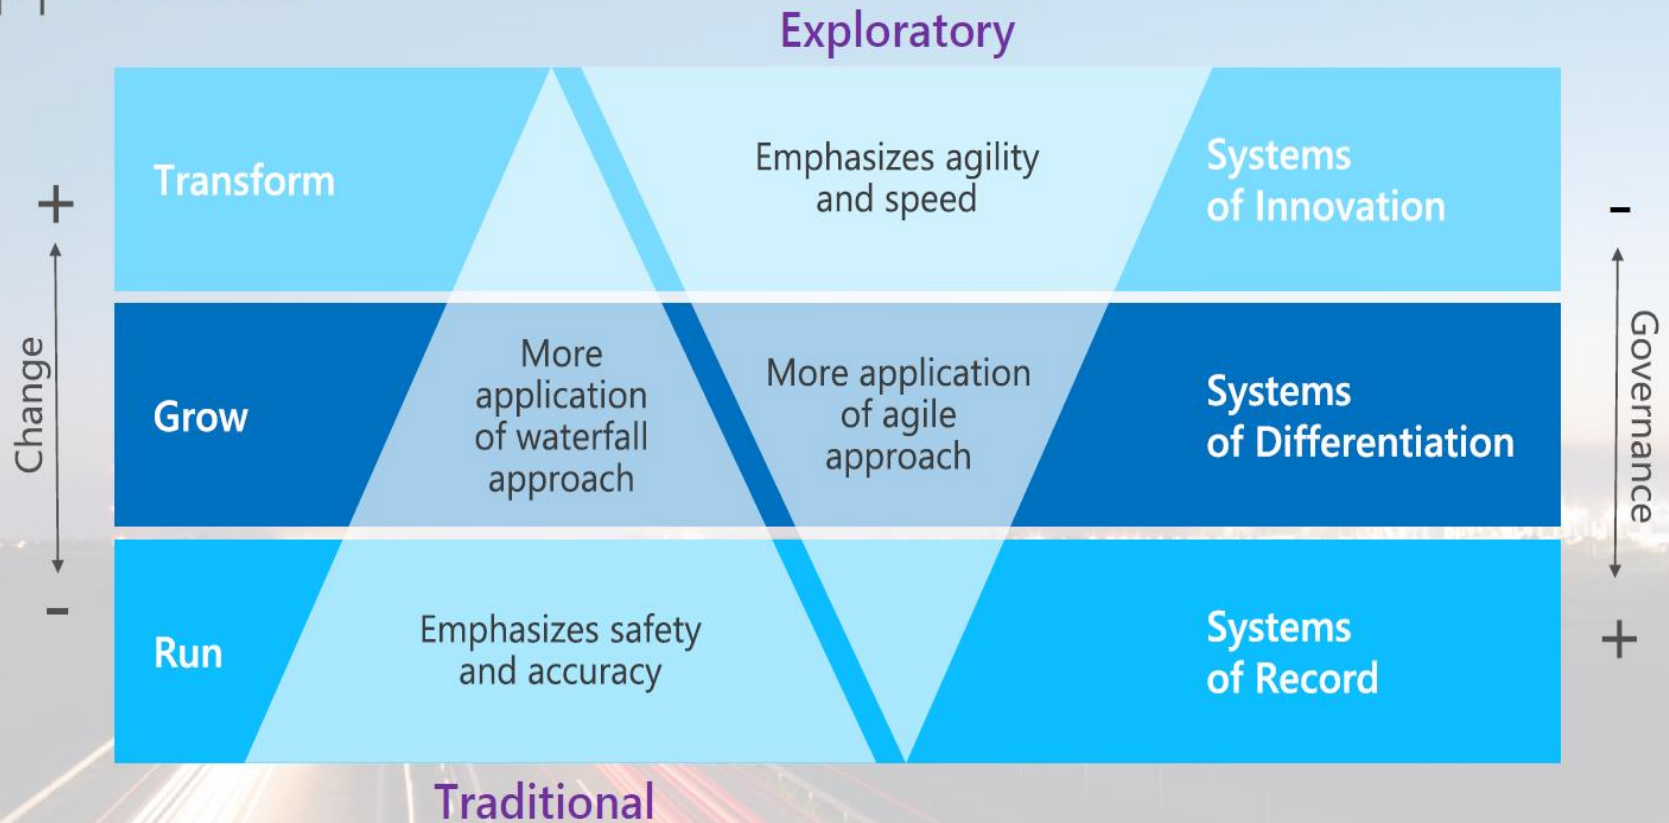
Exploratory

+

Change

-

Transform

Emphasizes agility and speed

Systems of Innovation

-

Governance

+

Grow

More application of waterfall approach

More application of agile approach

Systems of Differentiation

Run

Emphasizes safety and accuracy

Systems of Record

Traditional